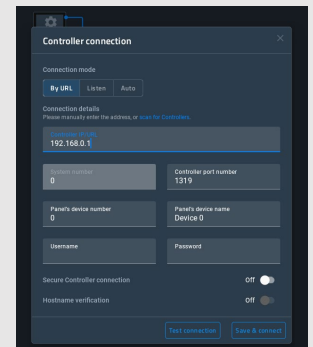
Controller connection

×

Connection mode

By URL Listen Auto

Connection details
Please manually enter the address, or scan for Controllers.

Controller IP/URL
192.168.0.1

System number
0

Controller port number
1319

Panel's device number
0

Panel's device name
Device 0

Username

Password

Secure Controller connection Off

Hostname verification Off

Test connection Save & connect